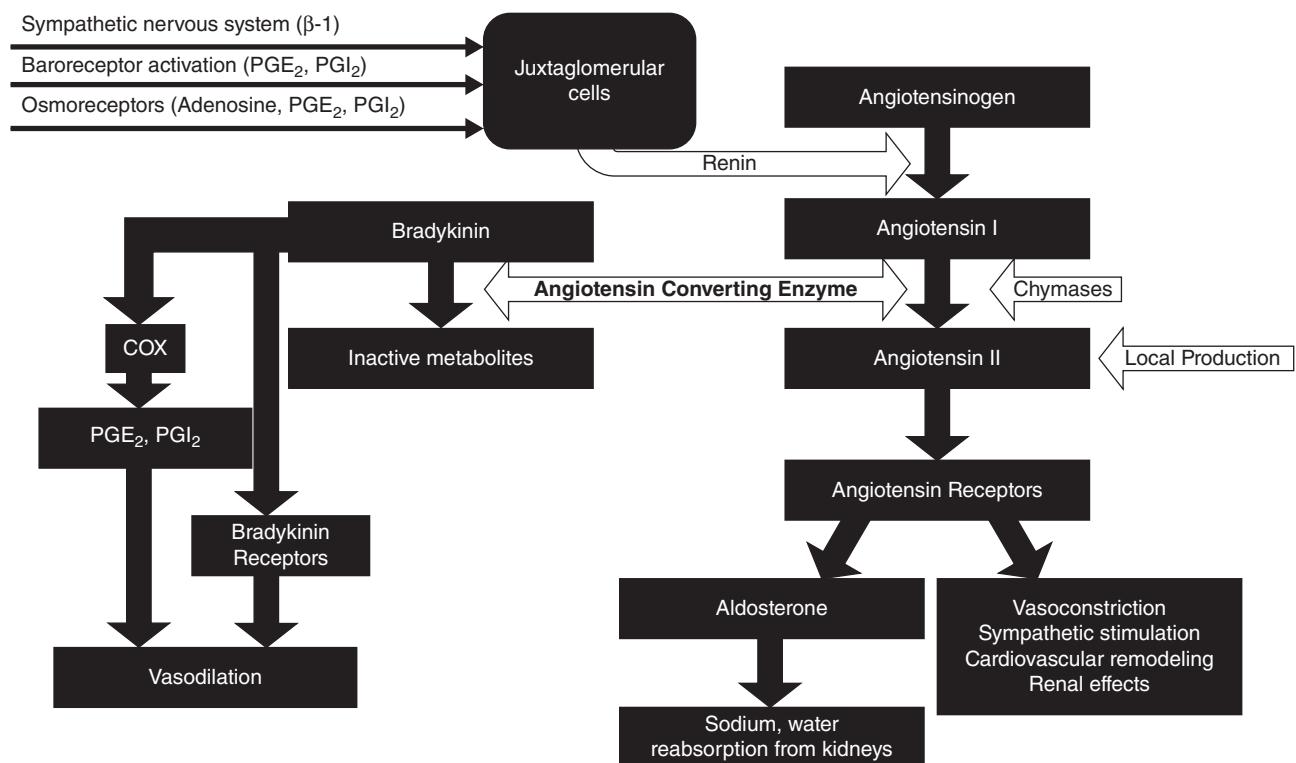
Sympathetic nervous system ($\beta$-1)
Baroreceptor activation ($PGE_2$, $PGI_2$)
Osmoreceptors (Adenosine, $PGE_2$, $PGI_2$)

Juxtaglomerular cells

Angiotensinogen

Renin

Bradykinin

Angiotensin I

Angiotensin Converting Enzyme

Chymases

COX

Inactive metabolites

Angiotensin II

Local Production

$PGE_2$, $PGI_2$

Angiotensin Receptors

Bradykinin Receptors

Aldosterone

Vasoconstriction
Sympathetic stimulation
Cardiovascular remodeling
Renal effects

Vasodilation

Sodium, water reabsorption from kidneys